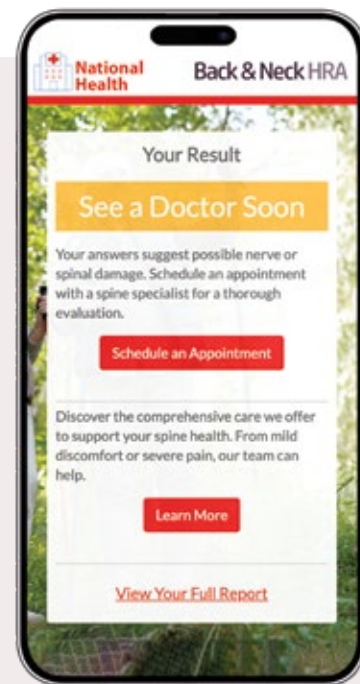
National Health

Back & Neck HRA

Your Result

See a Doctor Soon

Your answers suggest possible nerve or spinal damage. Schedule an appointment with a spine specialist for a thorough evaluation.

Schedule an Appointment

Discover the comprehensive care we offer to support your spine health. From mild discomfort or severe pain, our team can help.

Learn More

View Your Full Report